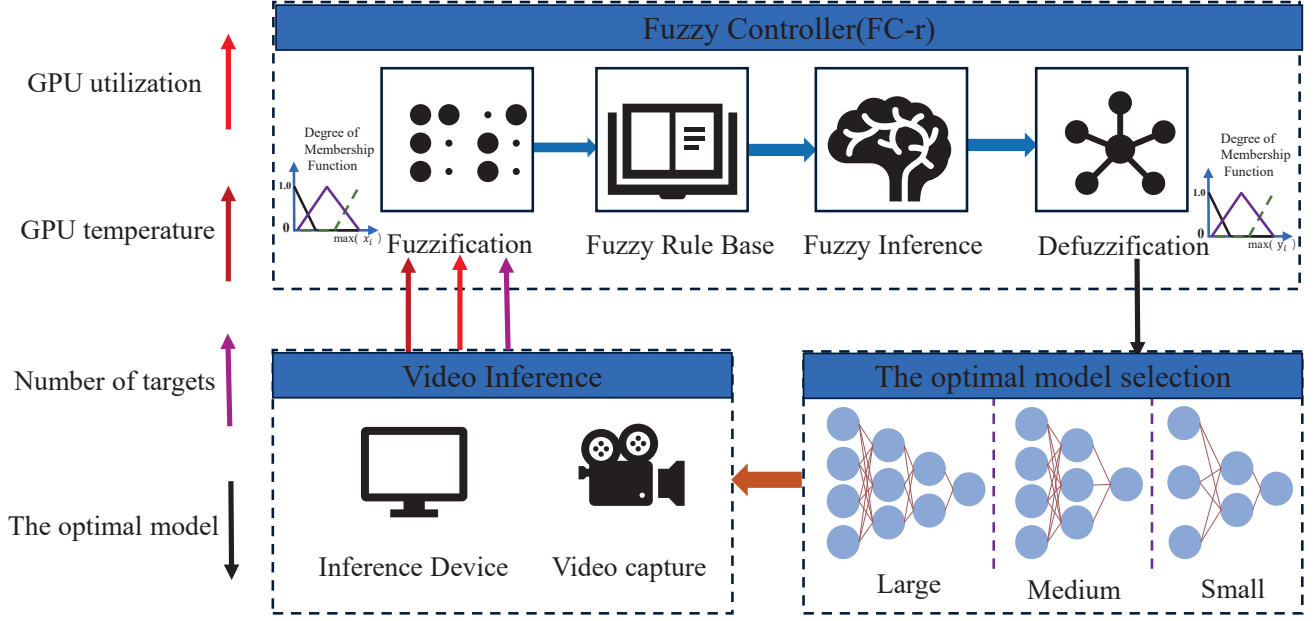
GPU utilization

GPU temperature

Number of targets

The optimal model

Fuzzy Controller(FC-r)

Degree of Membership Function

1.0

0

max( $x_i$ )

Fuzzification

Fuzzy Rule Base

Fuzzy Inference

Defuzzification

Degree of Membership Function

1.0

0

max( $y_i$ )

Video Inference

Inference Device

Video capture

The optimal model selection

Large

Medium

Small